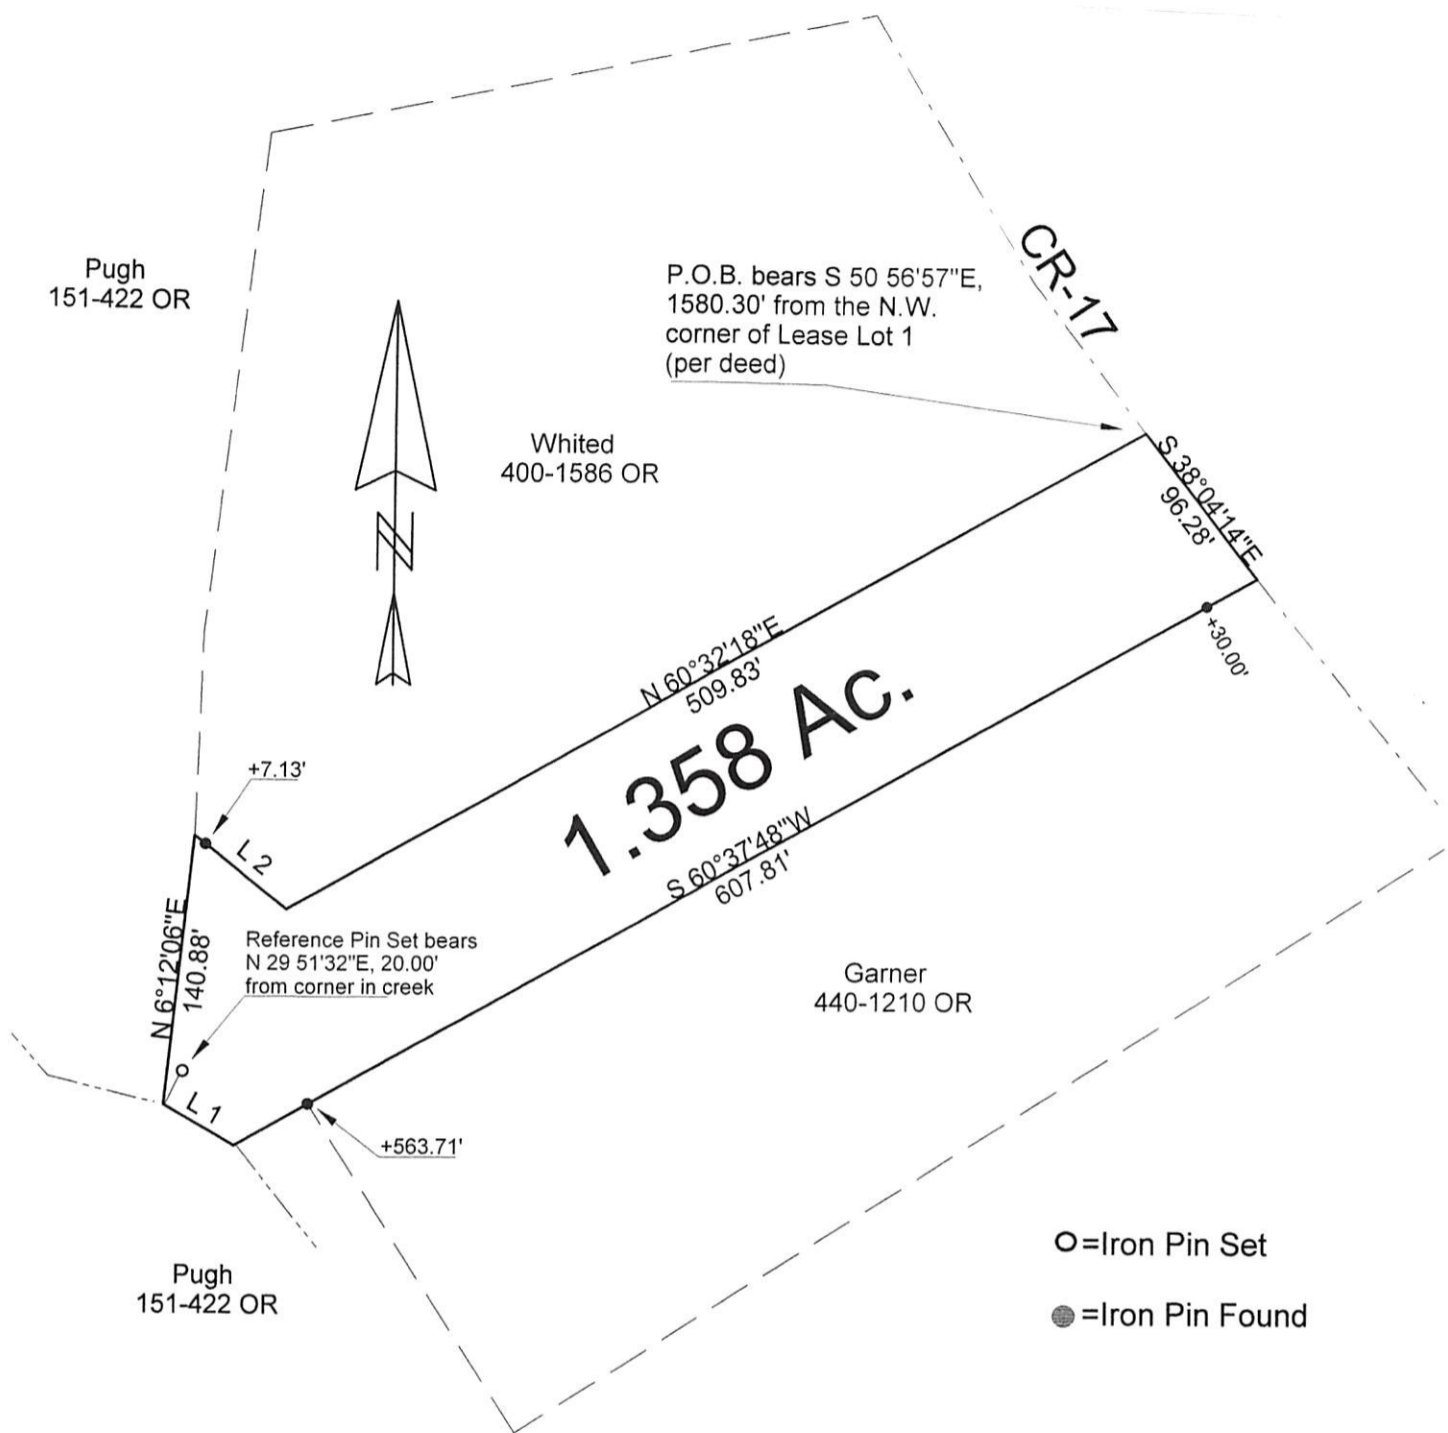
Pugh
151-422 OR

CR-17

P.O.B. bears S 50 56'57"E, 1580.30' from the N.W. corner of Lease Lot 1 (per deed)

Whited
400-1586 OR

N

S 38°04'14"E
96.28'

+30.00'

N 60°32'18"E
509.83'

1.358 Ac.

+7.13'

L 2

S 60°37'48"W
607.81'

N 6°12'06"E
140.88'

Reference Pin Set bears N 29 51'32"E, 20.00' from corner in creek

Garner
440-1210 OR

L 1

+563.71'

Pugh
151-422 OR

O=Iron Pin Set

=Iron Pin Found